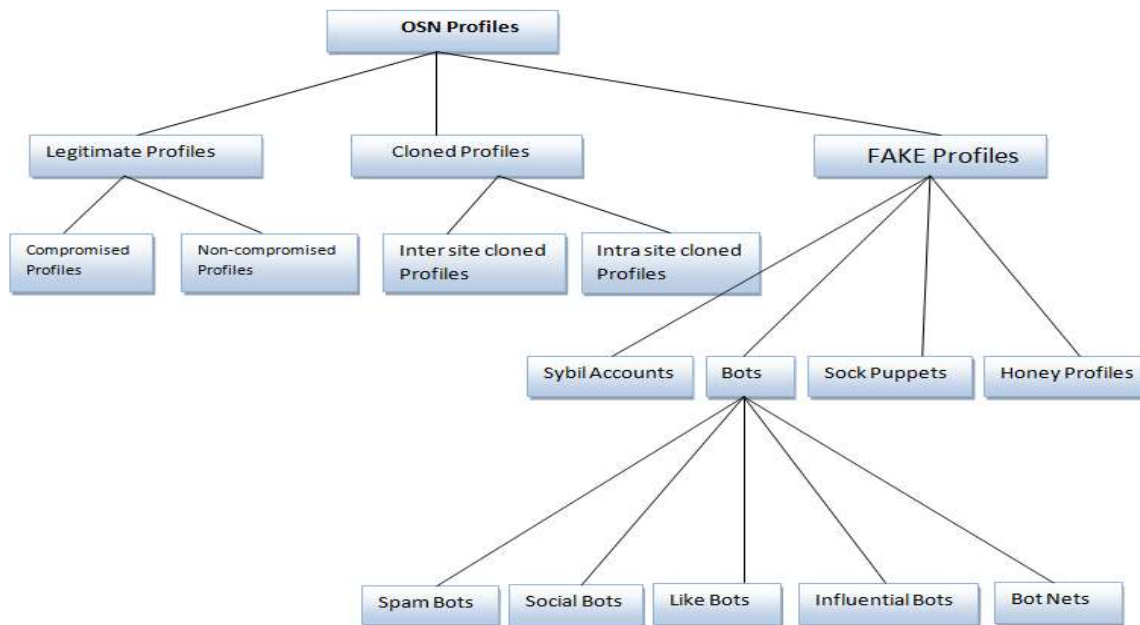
OSN Profiles

Legitimate Profiles

Cloned Profiles

FAKE Profiles

Compromised Profiles

Non-compromised Profiles

Inter site cloned Profiles

Intra site cloned Profiles

Sybil Accounts

Bots

Sock Puppets

Honey Profiles

Spam Bots

Social Bots

Like Bots

Influential Bots

Bot Nets